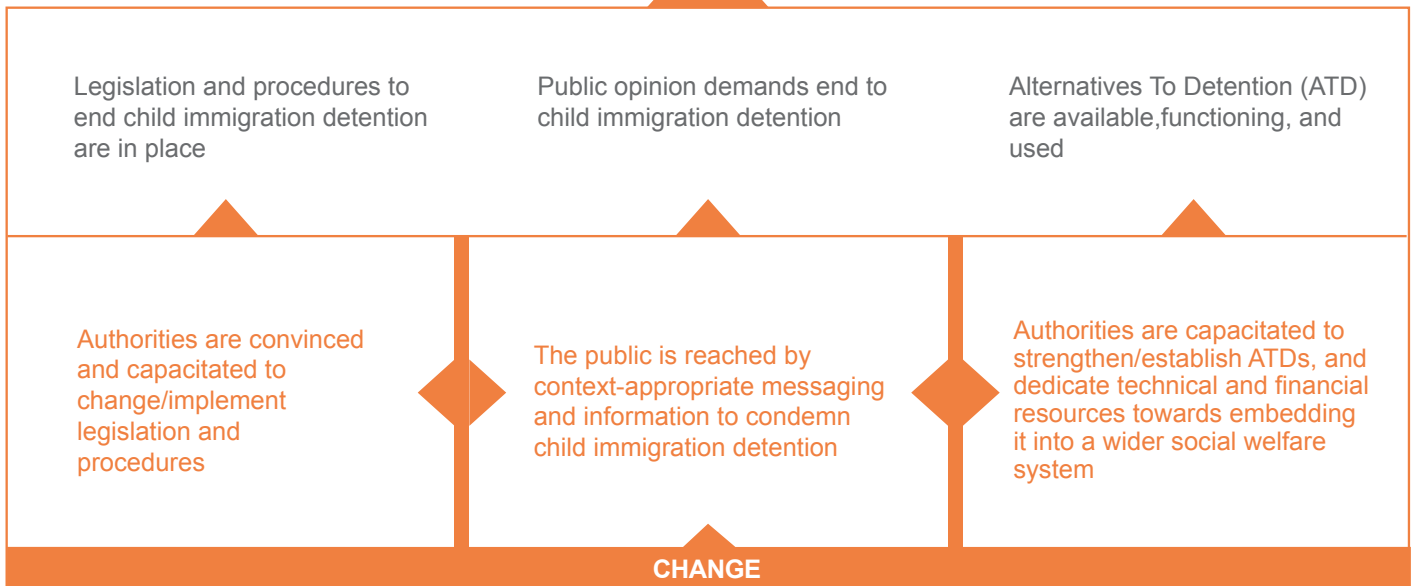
Legislation and procedures to end child immigration detention are in place

Public opinion demands end to child immigration detention

Alternatives To Detention (ATD) are available,functioning, and used

Authorities are convinced and capacitated to change/implement legislation and procedures

The public is reached by context-appropriate messaging and information to condemn child immigration detention

Authorities are capacitated to strengthen/establish ATDs, and dedicate technical and financial resources towards embedding it into a wider social welfare system

CHANGE